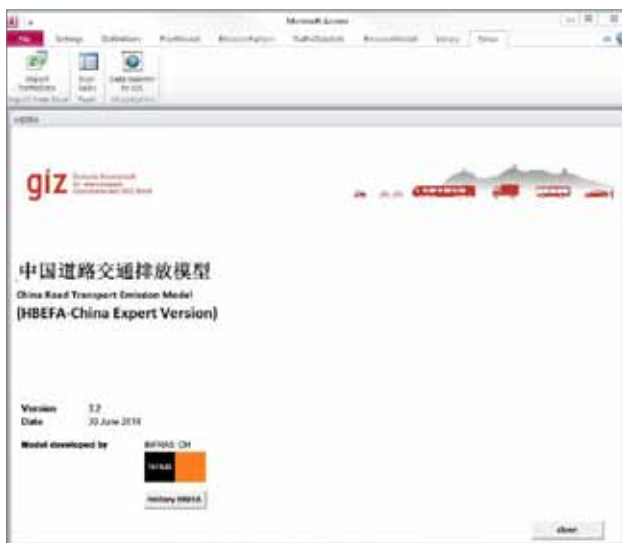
Microsoft Access
File Settings Definitions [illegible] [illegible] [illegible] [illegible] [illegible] Tools
Import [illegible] Excel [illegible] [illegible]
HBEFA
giz Deutsche Gesellschaft für Internationale Zusammenarbeit (GIZ) GmbH
中国道路交通排放模型
China Road Transport Emission Model
(HBEFA-China Expert Version)
Version 3.2
Date 30 June 2014
Model developed by INFRAS CH
INFRAS
history HBEFA
close